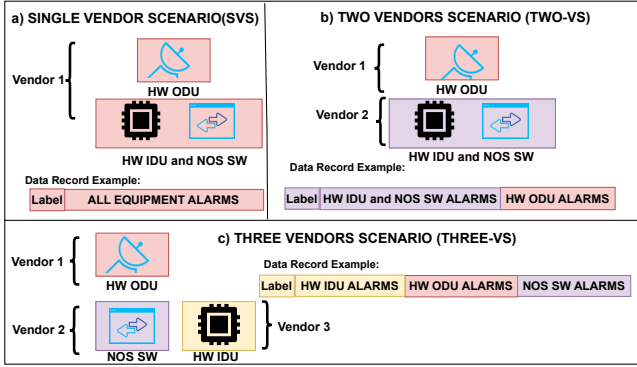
a) SINGLE VENDOR SCENARIO(SVS)

Vendor 1

HW ODU

HW IDU and NOS SW

Data Record Example:

Label | ALL EQUIPMENT ALARMS

b) TWO VENDORS SCENARIO (TWO-VS)

Vendor 1

HW ODU

Vendor 2

HW IDU and NOS SW

Data Record Example:

Label | HW IDU and NOS SW ALARMS | HW ODU ALARMS

c) THREE VENDORS SCENARIO (THREE-VS)

Vendor 1

HW ODU

Data Record Example:

Label | HW IDU ALARMS | HW ODU ALARMS | NOS SW ALARMS

Vendor 2

NOS SW

HW IDU

Vendor 3